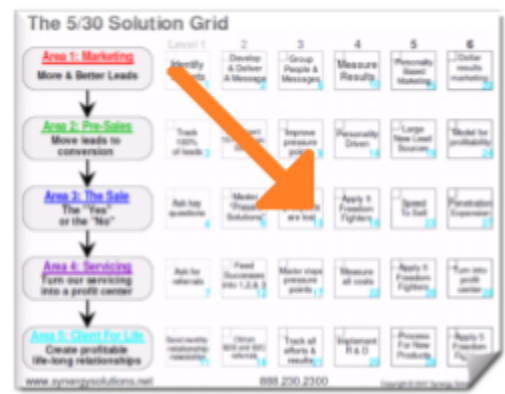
The 5/30 Solution Grid

Level 1 | 2 | 3 | 4 | 5 | 6

Area 1: Marketing
More & Better Leads

Identify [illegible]ds | Develop & Deliver A Message | Group People & Messages | Measure Results | Personality Based Marketing | Dollar results marketing

Area 2: Pre-Sales
Move leads to conversion

Track 100% of leads | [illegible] | Improve pressure points | Personality Driven | Large New Lead Sources | Model for profitability

Area 3: The Sale
The "Yes" or the "No"

Ask key questions | Master "Presen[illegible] Solutions" | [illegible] are lost | Apply it Freedom Fighters | Speed To Sell | Penetration Expansion

Area 4: Servicing
Turn our servicing into a profit center

Ask for referrals | Feed Successes into 1,2 & 3 | Master steps pressure points | Measure all costs | Apply it Freedom Fighters | Turn into profit center

Area 5: Client For Life
Create profitable life-long relationships

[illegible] relationships | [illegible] referrals | Track all efforts & results | Implement R & D | Process For New Products | Apply it Freedom F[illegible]

www.synergysolutions.net
888.230.2300
Copyright © 2007 Synergy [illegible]